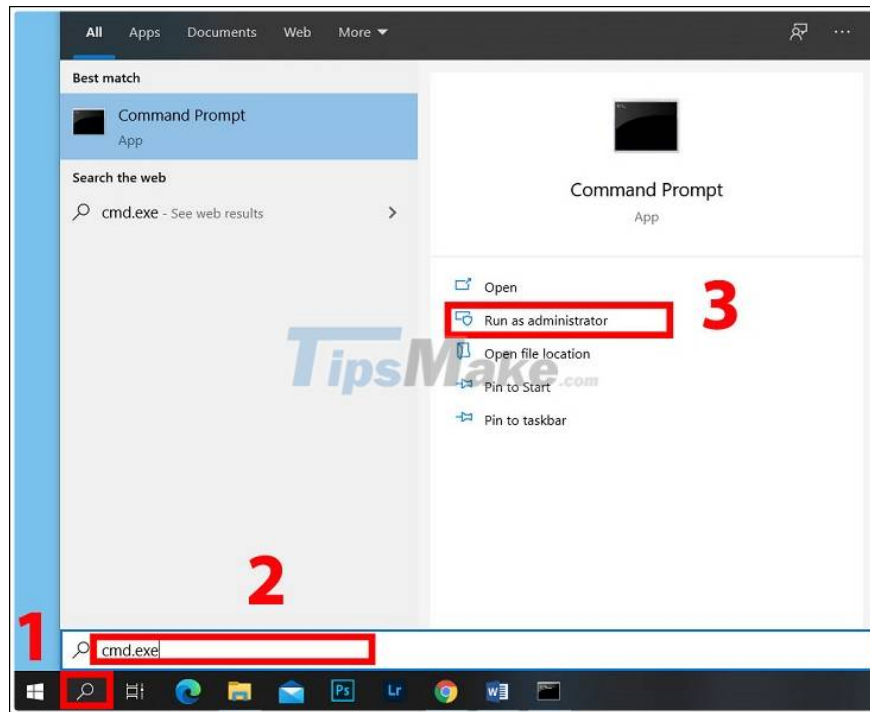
All Apps Documents Web More

Best match

Command Prompt
App

Search the web

cmd.exe - See web results

Command Prompt
App

Open

Run as administrator

Open file location

Pin to Start

Pin to taskbar

3

TipsMake.com

2

1

cmd.exe

Ps Lr